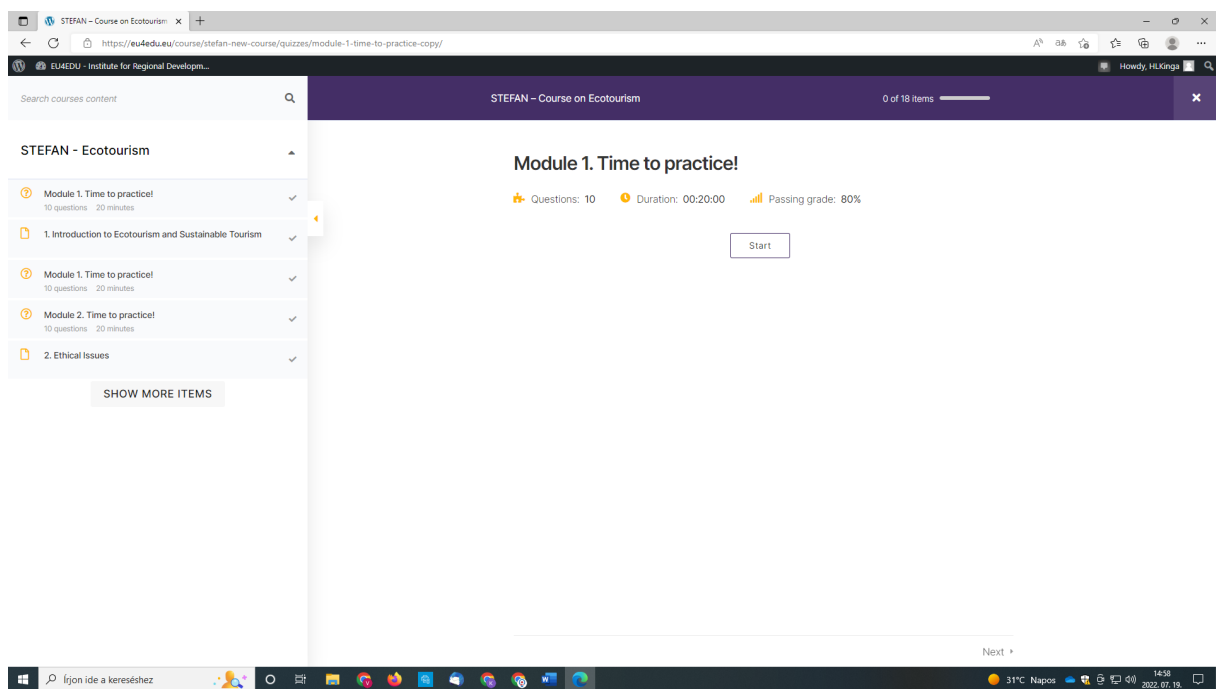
STEFAN – Course on Ecotourism ×

https://eu4edu.eu/course/stefan-new-course/quizzes/module-1-time-to-practice-copy/

EU4EDU - Institute for Regional Developm...

Howdy, HLKinga

Search courses content

STEFAN – Course on Ecotourism

0 of 18 items

STEFAN - Ecotourism

Module 1. Time to practice!
10 questions 20 minutes

1. Introduction to Ecotourism and Sustainable Tourism

Module 1. Time to practice!
10 questions 20 minutes

Module 2. Time to practice!
10 questions 20 minutes

2. Ethical Issues

SHOW MORE ITEMS

Module 1. Time to practice!

Questions: 10 Duration: 00:20:00 Passing grade: 80%

Start

Next

Írjon ide a kereséshez

31°C Napos

14:58
2022. 07. 19.